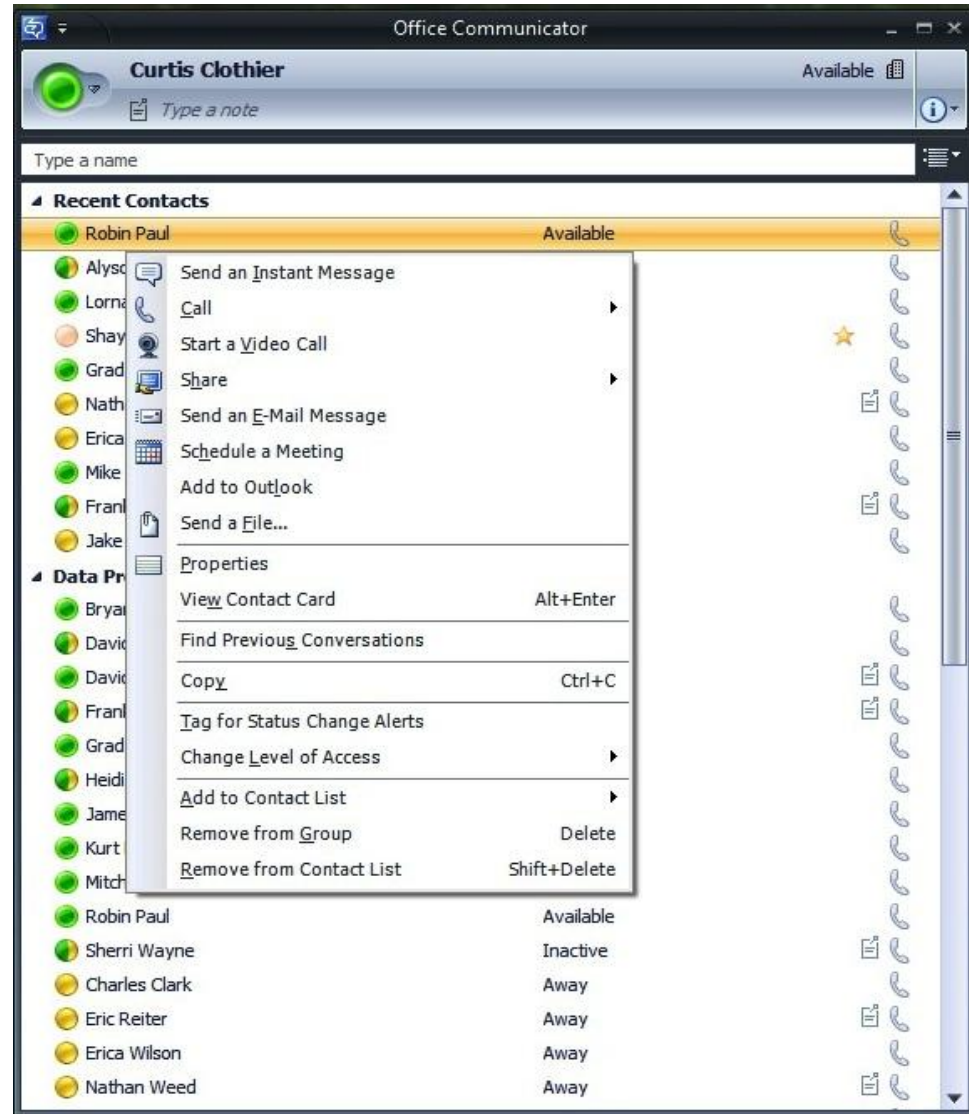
Office Communicator

Curtis Clothier

Available

Type a note

Type a name

Recent Contacts

Robin Paul Available

Alyso

Lorna

Shay

Grad

Nath

Erica

Mike

Frank

Jake

Data Pr

Bryan

David

David

Frank

Grad

Heidi

Jame

Kurt

Mitch

Send an Instant Message
Call
Start a Video Call
Share
Send an E-Mail Message
Schedule a Meeting
Add to Outlook
Send a File...
Properties
View Contact Card Alt+Enter
Find Previous Conversations
Copy Ctrl+C
Tag for Status Change Alerts
Change Level of Access
Add to Contact List
Remove from Group Delete
Remove from Contact List Shift+Delete

Robin Paul Available

Sherri Wayne Inactive

Charles Clark Away

Eric Reiter Away

Erica Wilson Away

Nathan Weed Away